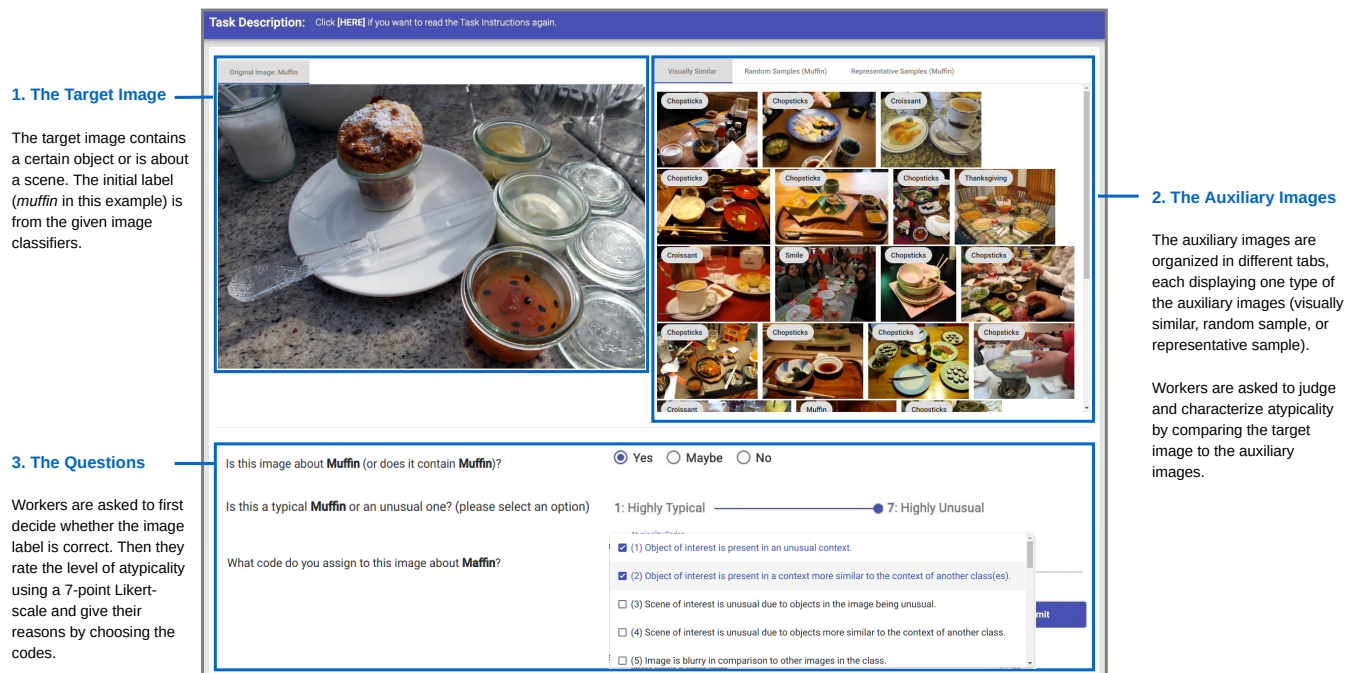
1. The Target Image

The target image contains a certain object or is about a scene. The initial label (*muffin* in this example) is from the given image classifiers.

3. The Questions

Workers are asked to first decide whether the image label is correct. Then they rate the level of atypicality using a 7-point Likert-scale and give their reasons by choosing the codes.

Task Description: Click [HERE] if you want to read the Task Instructions again.

Original Image: Muffin

Visually Similar | Random Samples (Muffin) | Representative Samples (Muffin)

Chopsticks, Chopsticks, Croissant, Chopsticks, Chopsticks, Chopsticks, Thanksgiving, Croissant, Smile, Chopsticks, Chopsticks, Chopsticks, Chopsticks, Chopsticks, Chopsticks, Croissant, Muffin, Chopsticks

2. The Auxiliary Images

The auxiliary images are organized in different tabs, each displaying one type of the auxiliary images (visually similar, random sample, or representative sample).

Workers are asked to judge and characterize atypicality by comparing the target image to the auxiliary images.

Is this image about **Muffin** (or does it contain **Muffin**)?  Yes  Maybe  No

Is this a typical **Muffin** or an unusual one? (please select an option)  1: Highly Typical  7: Highly Unusual

What code do you assign to this image about **Maffin**?

Atypicality Codes

(1) Object of interest is present in an unusual context.

(2) Object of interest is present in a context more similar to the context of another class(es).

(3) Scene of interest is unusual due to objects in the image being unusual.

(4) Scene of interest is unusual due to objects more similar to the context of another class.

(5) Image is blurry in comparison to other images in the class.

mit